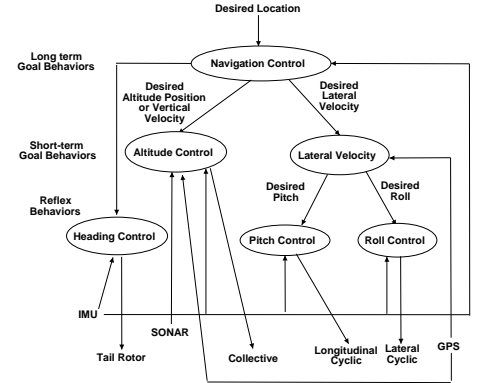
Desired Location

Long term Goal Behaviors

Navigation Control

Desired Altitude Position or Vertical Velocity

Desired Lateral Velocity

Short-term Goal Behaviors

Altitude Control

Lateral Velocity

Reflex Behaviors

Desired Pitch

Desired Roll

Heading Control

Pitch Control

Roll Control

IMU

SONAR

Tail Rotor

Collective

Longitudinal Cyclic

Lateral Cyclic

GPS